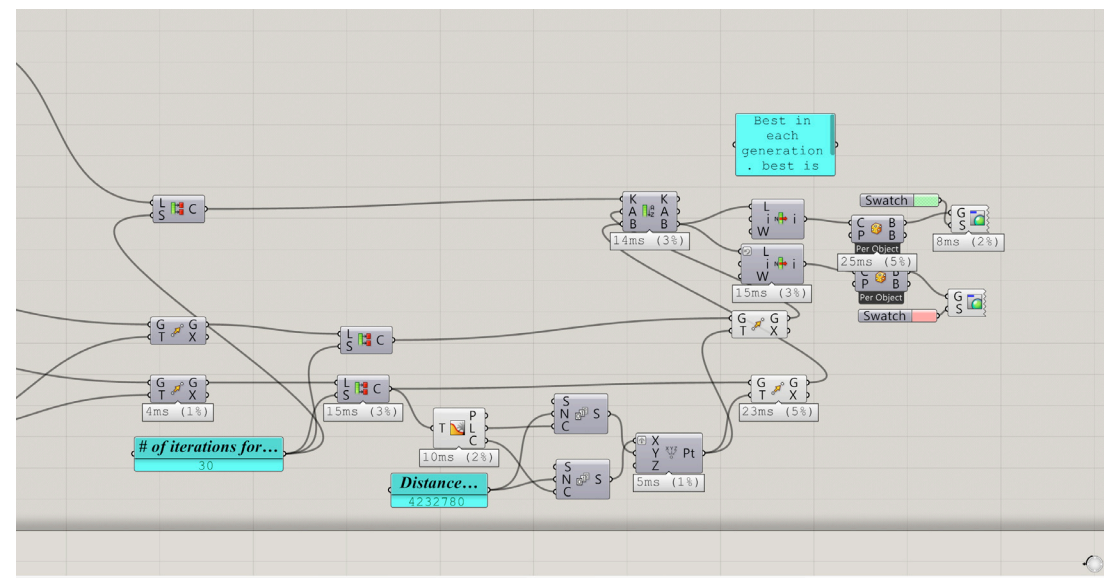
Best in each generation . best is

L S C

K A B K A B
14ms (3%)

L i W i

L i W i
15ms (3%)

C P B
Per Object
25ms (5%)

C P B
Per Object

Swatch

G S
8ms (2%)

G S

Swatch

G T G X

L S C

G T G X

G T G X
4ms (1%)

L S C
15ms (3%)

G T G X
23ms (5%)

# of iterations for…
30

T P L C
10ms (2%)

S N C S

S N C S

X Y Z Pt
5ms (1%)

Distance…
4232780